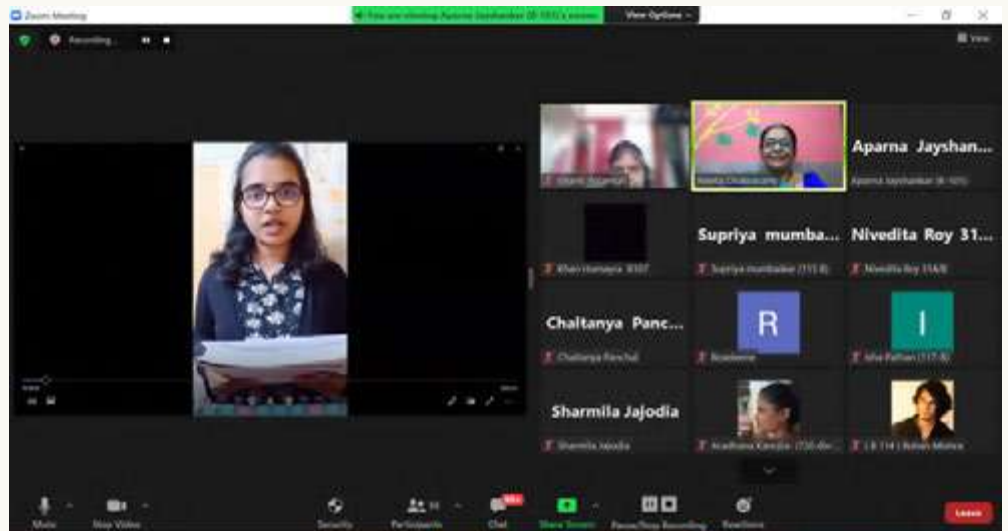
Zoom Meeting

You are viewing Aparna Jayshankar (B-101)'s screen

View Options

Recording...

View

Aparna Jayshan...

Aparna Jayshankar (B-101)

Nivedita Chakraborty

Supriya mumba...

Nivedita Roy 31...

Supriya mumbaikar (111 B)

Nivedita Roy 31A/B

Chaitanya Panc...

Chaitanya Panchal

R

I

Sharmila Jajodia

Sharmila Jajodia

Leave

Mute

Stop Video

Security

Participants

Chat

Share Screen

Pause/Stop Recording

Reactions